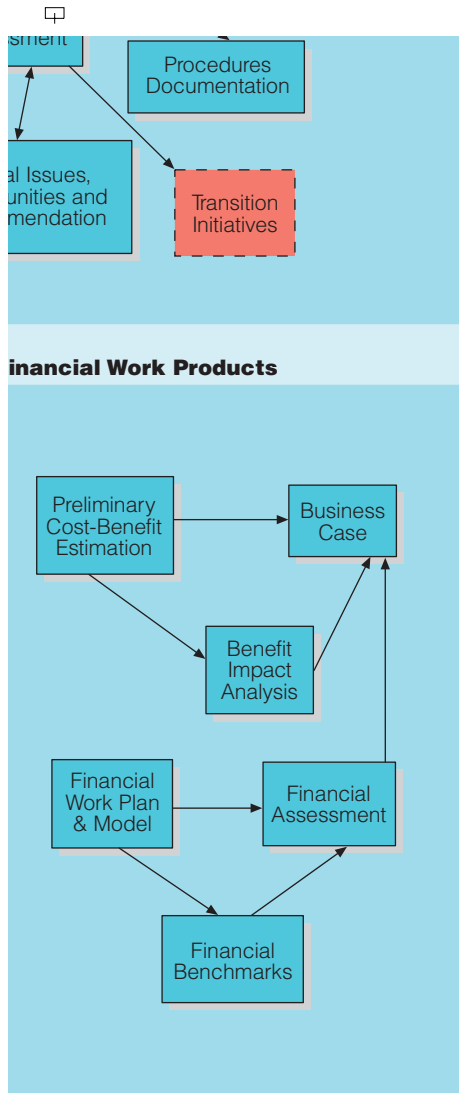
sment

Procedures Documentation

al Issues, unities and mendation

Transition Initiatives

inancial Work Products

Preliminary Cost-Benefit Estimation

Business Case

Benefit Impact Analysis

Financial Work Plan & Model

Financial Assessment

Financial Benchmarks